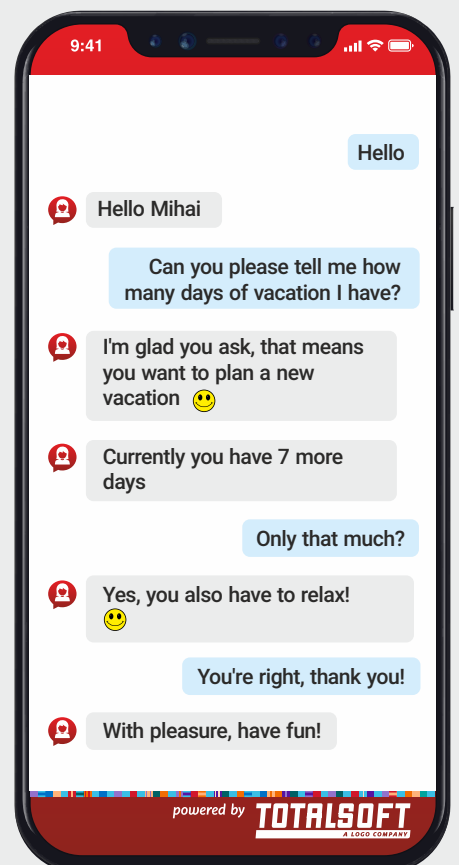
9:41

Hello

Hello Mihai

Can you please tell me how many days of vacation I have?

I'm glad you ask, that means you want to plan a new vacation 🙂

Currently you have 7 more days

Only that much?

Yes, you also have to relax! 🙂

You're right, thank you!

With pleasure, have fun!

powered by TOTALSOFT A LOGO COMPANY